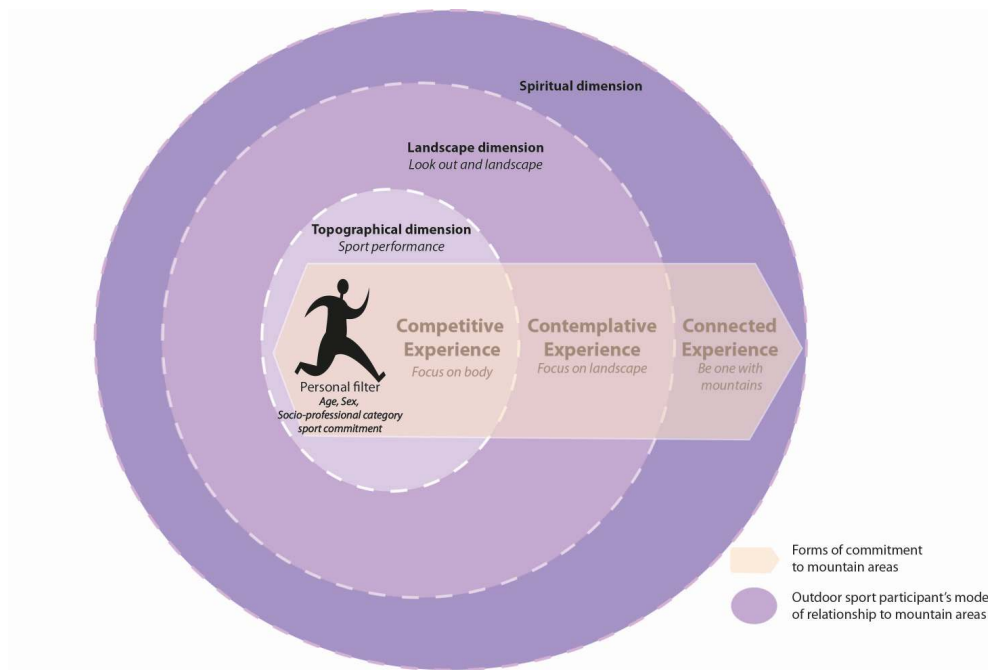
Spiritual dimension

Landscape dimension
Look out and landscape

Topographical dimension
Sport performance

Personal filter
Age, Sex, Socio-professional category sport commitment

Competitive Experience
Focus on body

Contemplative Experience
Focus on landscape

Connected Experience
Be one with mountains

Forms of commitment to mountain areas

Outdoor sport participant's mode of relationship to mountain areas